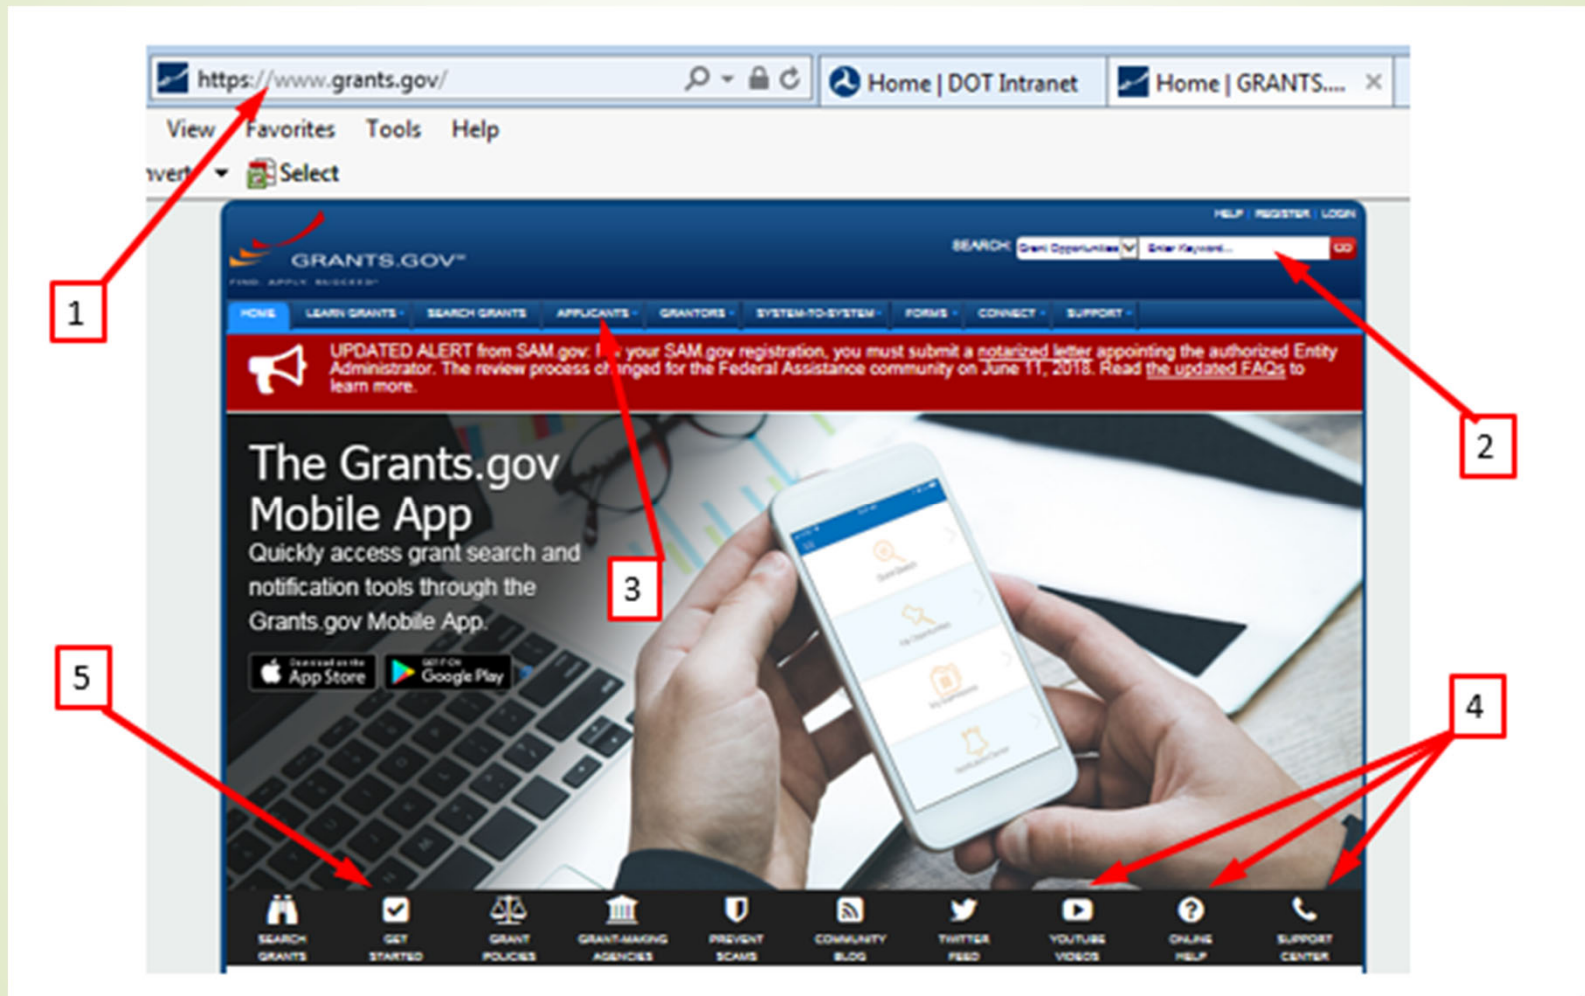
https://www.grants.gov/

Home | DOT Intranet

Home | GRANTS....

View Favorites Tools Help

nvert Select

HELP | REGISTER | LOGIN

GRANTS.GOV

FIND. APPLY. SUCCEED.

SEARCH: Grant Opportunities Enter Keyword... GO

HOME LEARN GRANTS SEARCH GRANTS APPLICANTS GRANTORS SYSTEM-TO-SYSTEM FORMS CONNECT SUPPORT

UPDATED ALERT from SAM.gov: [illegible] your SAM.gov registration, you must submit a notarized letter appointing the authorized Entity Administrator. The review process changed for the Federal Assistance community on June 11, 2018. Read the updated FAQs to learn more.

The Grants.gov Mobile App

Quickly access grant search and notification tools through the Grants.gov Mobile App.

Download on the App Store

GET IT ON Google Play

SEARCH GRANTS

GET STARTED

GRANT POLICIES

GRANT-MAKING AGENCIES

PREVENT SCAMS

COMMUNITY BLOG

TWITTER FEED

YOUTUBE VIDEOS

ONLINE HELP

SUPPORT CENTER

1

2

3

4

5